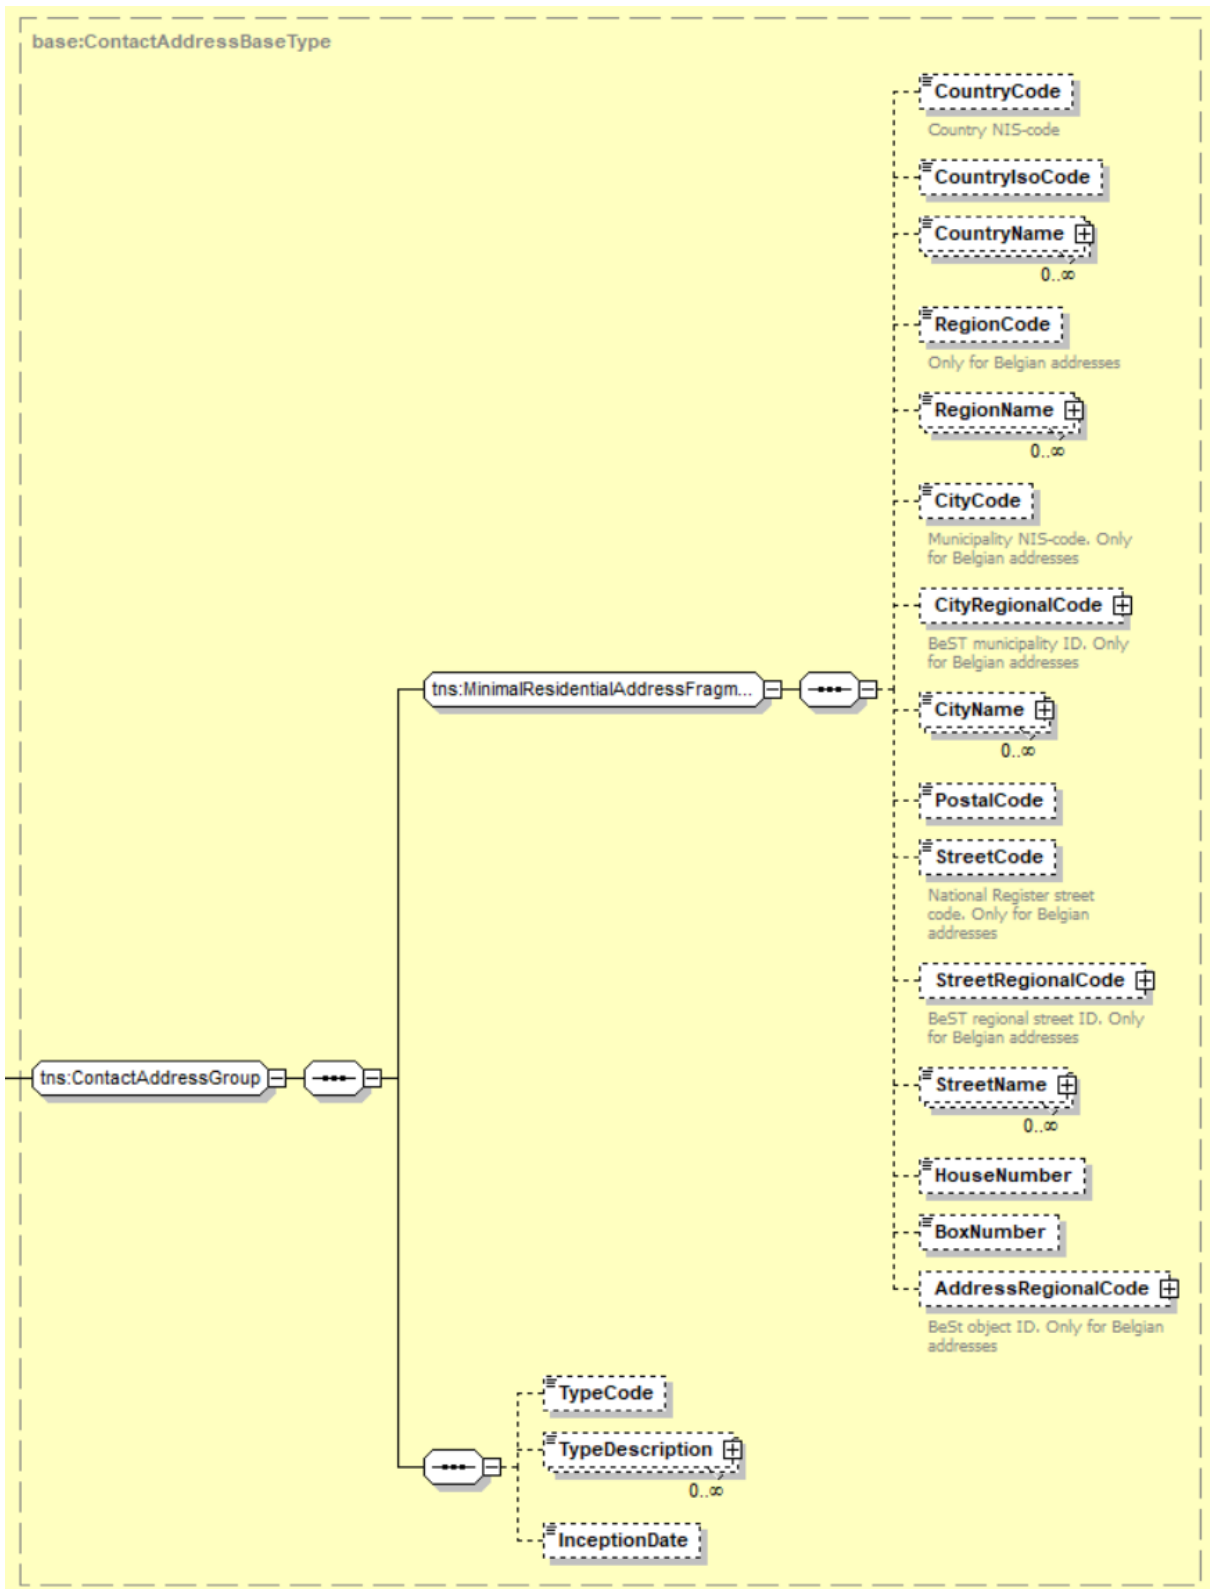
base:ContactAddressBaseType

CountryCode
Country NIS-code

CountryIsoCode

CountryName
0..∞

RegionCode
Only for Belgian addresses

RegionName
0..∞

CityCode
Municipality NIS-code. Only for Belgian addresses

CityRegionalCode
BeST municipality ID. Only for Belgian addresses

tns:MinimalResidentialAddressFragm...

CityName
0..∞

PostalCode

StreetCode
National Register street code. Only for Belgian addresses

StreetRegionalCode
BeST regional street ID. Only for Belgian addresses

tns:ContactAddressGroup

StreetName
0..∞

HouseNumber

BoxNumber

AddressRegionalCode
BeSt object ID. Only for Belgian addresses

TypeCode

TypeDescription
0..∞

InceptionDate